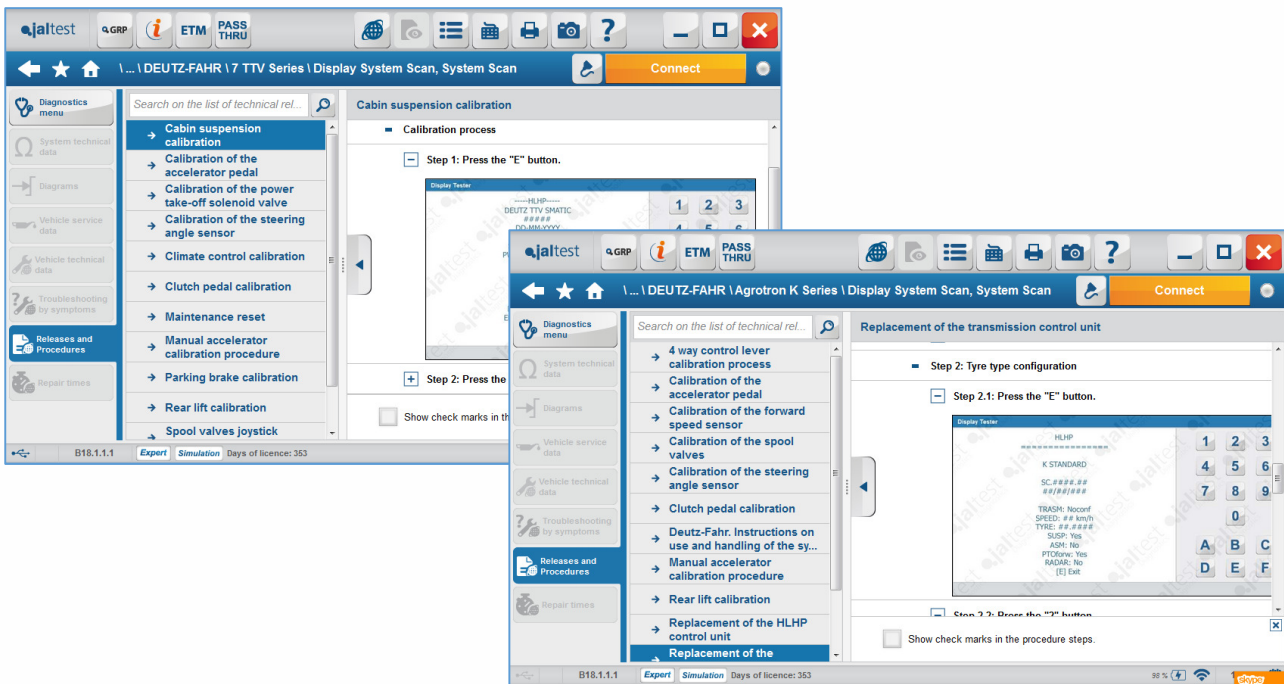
jaltest GRP ETM PASS THRU

... \ DEUTZ-FAHR \ 7 TTV Series \ Display System Scan, System Scan

Connect

Diagnostics menu
System technical data
Diagrams
Vehicle service data
Vehicle technical data
Troubleshooting by symptoms
Releases and Procedures
Repair times

Search on the list of technical rel...

Cabin suspension calibration
Calibration of the accelerator pedal
Calibration of the power take-off solenoid valve
Calibration of the steering angle sensor
Climate control calibration
Clutch pedal calibration
Maintenance reset
Manual accelerator calibration procedure
Parking brake calibration
Rear lift calibration
Spool valves joystick

Cabin suspension calibration

Calibration process

Step 1: Press the "E" button.

Display Tester
-----HLHP-----
DEUTZ TTV SMATIC
#####
DD-MM-YYYY

1 2 3
4 5 6

Step 2: Press th

Show check marks in th

B18.1.1.1 Expert Simulation Days of licence: 353

jaltest GRP ETM PASS THRU

... \ DEUTZ-FAHR \ Agrotron K Series \ Display System Scan, System Scan

Connect

Diagnostics menu
System technical data
Diagrams
Vehicle service data
Vehicle technical data
Troubleshooting by symptoms
Releases and Procedures
Repair times

Search on the list of technical rel...

4 way control lever calibration process
Calibration of the accelerator pedal
Calibration of the forward speed sensor
Calibration of the spool valves
Calibration of the steering angle sensor
Clutch pedal calibration
Deutz-Fahr. Instructions on use and handling of the sy...
Manual accelerator calibration procedure
Rear lift calibration
Replacement of the HLHP control unit
Replacement of the

Replacement of the transmission control unit

Step 2: Tyre type configuration

Step 2.1: Press the "E" button.

Display Tester
HLHP
====================
K STANDARD
SC.####.##
##[##]###
TRASM: Noconf
SPEED: ## km/h
TYRE: ##.####
SUSP: Yes
ASM: No
PTOforw: Yes
RADAR: No
[E] Exit

1 2 3
4 5 6
7 8 9
0
A B C
D E F

Step 2.2: Press the "?" button

Show check marks in the procedure steps.

B18.1.1.1 Expert Simulation Days of licence: 353

98 %